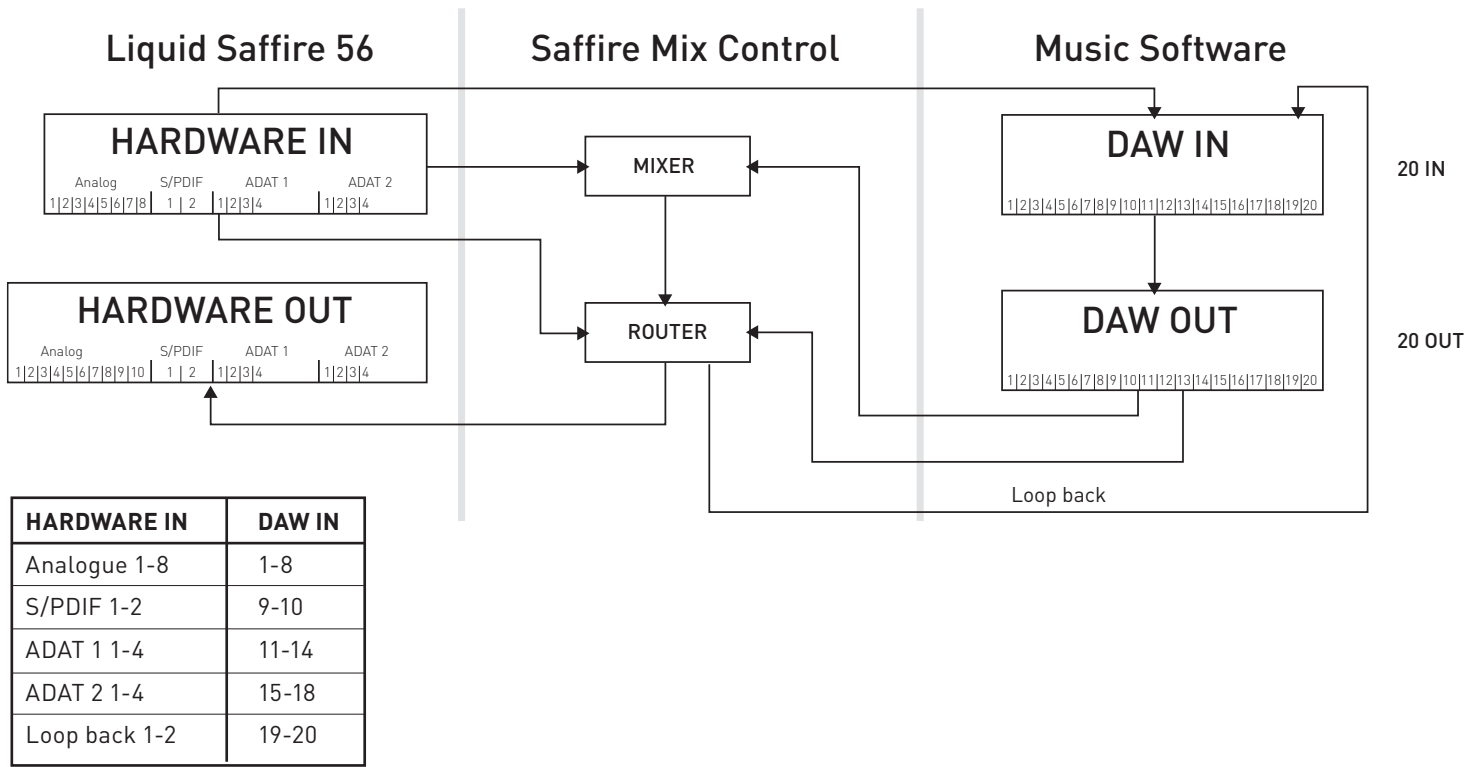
Liquid Saffire 56

Saffire Mix Control

Music Software

HARDWARE IN
Analog 1|2|3|4|5|6|7|8
S/PDIF 1 | 2
ADAT 1 1|2|3|4
ADAT 2 1|2|3|4

MIXER

DAW IN
1|2|3|4|5|6|7|8|9|10|11|12|13|14|15|16|17|18|19|20

20 IN

HARDWARE OUT
Analog 1|2|3|4|5|6|7|8|9|10
S/PDIF 1 | 2
ADAT 1 1|2|3|4
ADAT 2 1|2|3|4

ROUTER

DAW OUT
1|2|3|4|5|6|7|8|9|10|11|12|13|14|15|16|17|18|19|20

20 OUT

Loop back

| HARDWARE IN | DAW IN |
|---|---|
| Analogue 1-8 | 1-8 |
| S/PDIF 1-2 | 9-10 |
| ADAT 1 1-4 | 11-14 |
| ADAT 2 1-4 | 15-18 |
| Loop back 1-2 | 19-20 |